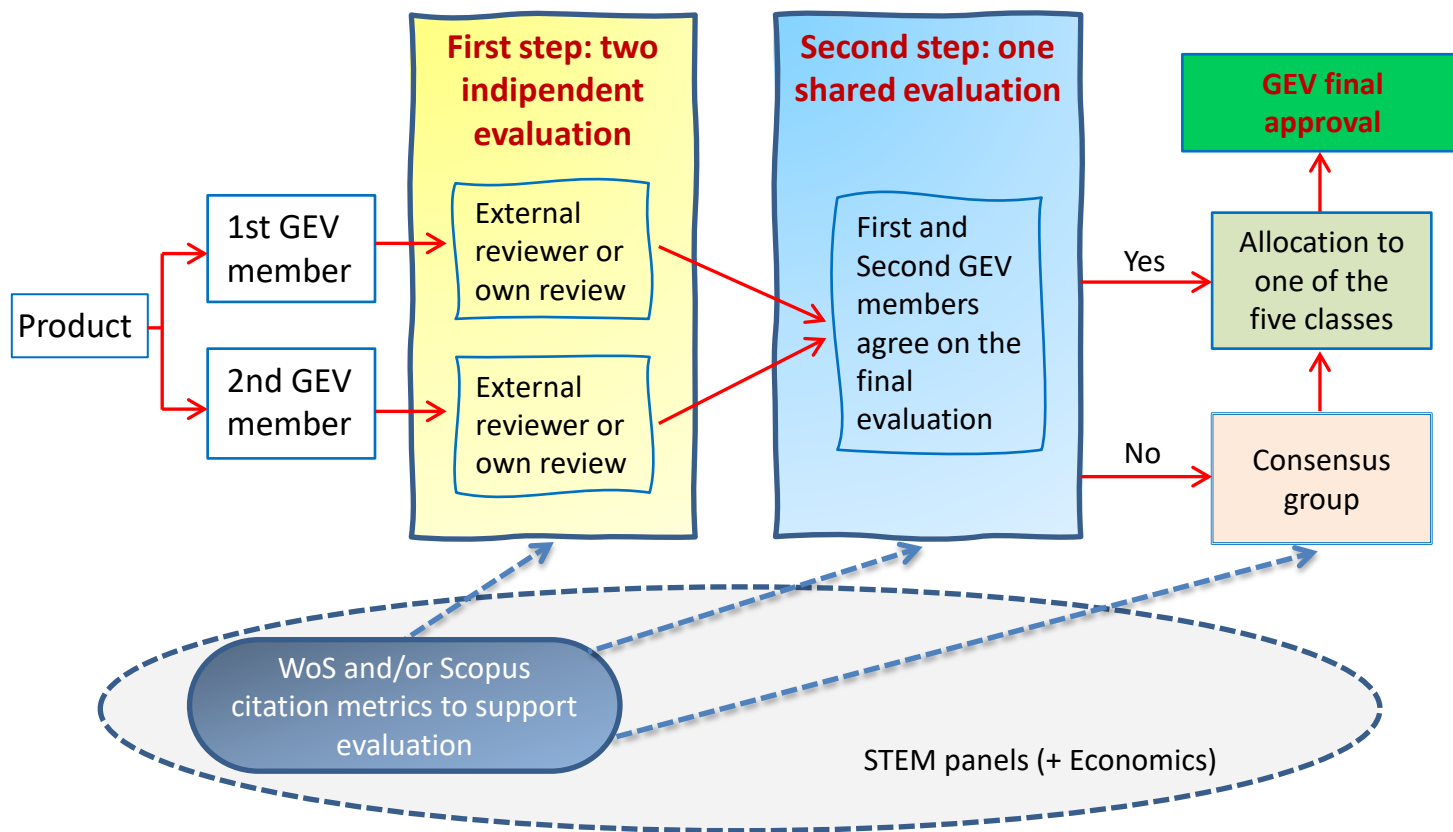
First step: two indipendent evaluation

Second step: one shared evaluation

GEV final approval

Product

1st GEV member

2nd GEV member

External reviewer or own review

External reviewer or own review

First and Second GEV members agree on the final evaluation

Yes

No

Allocation to one of the five classes

Consensus group

WoS and/or Scopus citation metrics to support evaluation

STEM panels (+ Economics)